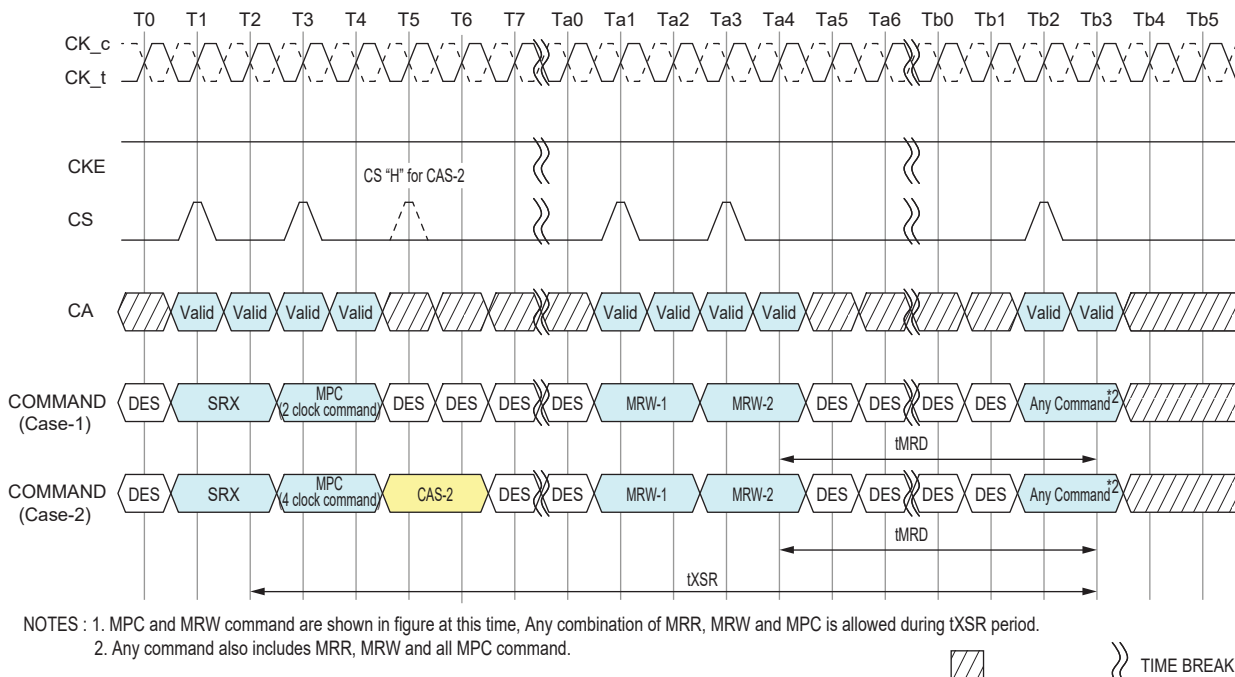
T0 T1 T2 T3 T4 T5 T6 T7 Ta0 Ta1 Ta2 Ta3 Ta4 Ta5 Ta6 Tb0 Tb1 Tb2 Tb3 Tb4 Tb5

CK_c
CK_t

CKE

CS "H" for CAS-2

CS

CA Valid Valid Valid Valid Valid Valid Valid Valid Valid Valid

COMMAND (Case-1) DES SRX MPC (2 clock command) DES DES DES DES MRW-1 MRW-2 DES DES DES DES Any Command*2

tMRD

COMMAND (Case-2) DES SRX MPC (4 clock command) CAS-2 DES DES MRW-1 MRW-2 DES DES DES DES Any Command*2

tMRD

tXSR

NOTES : 1. MPC and MRW command are shown in figure at this time, Any combination of MRR, MRW and MPC is allowed during tXSR period.
2. Any command also includes MRR, MRW and all MPC command.

TIME BREAK